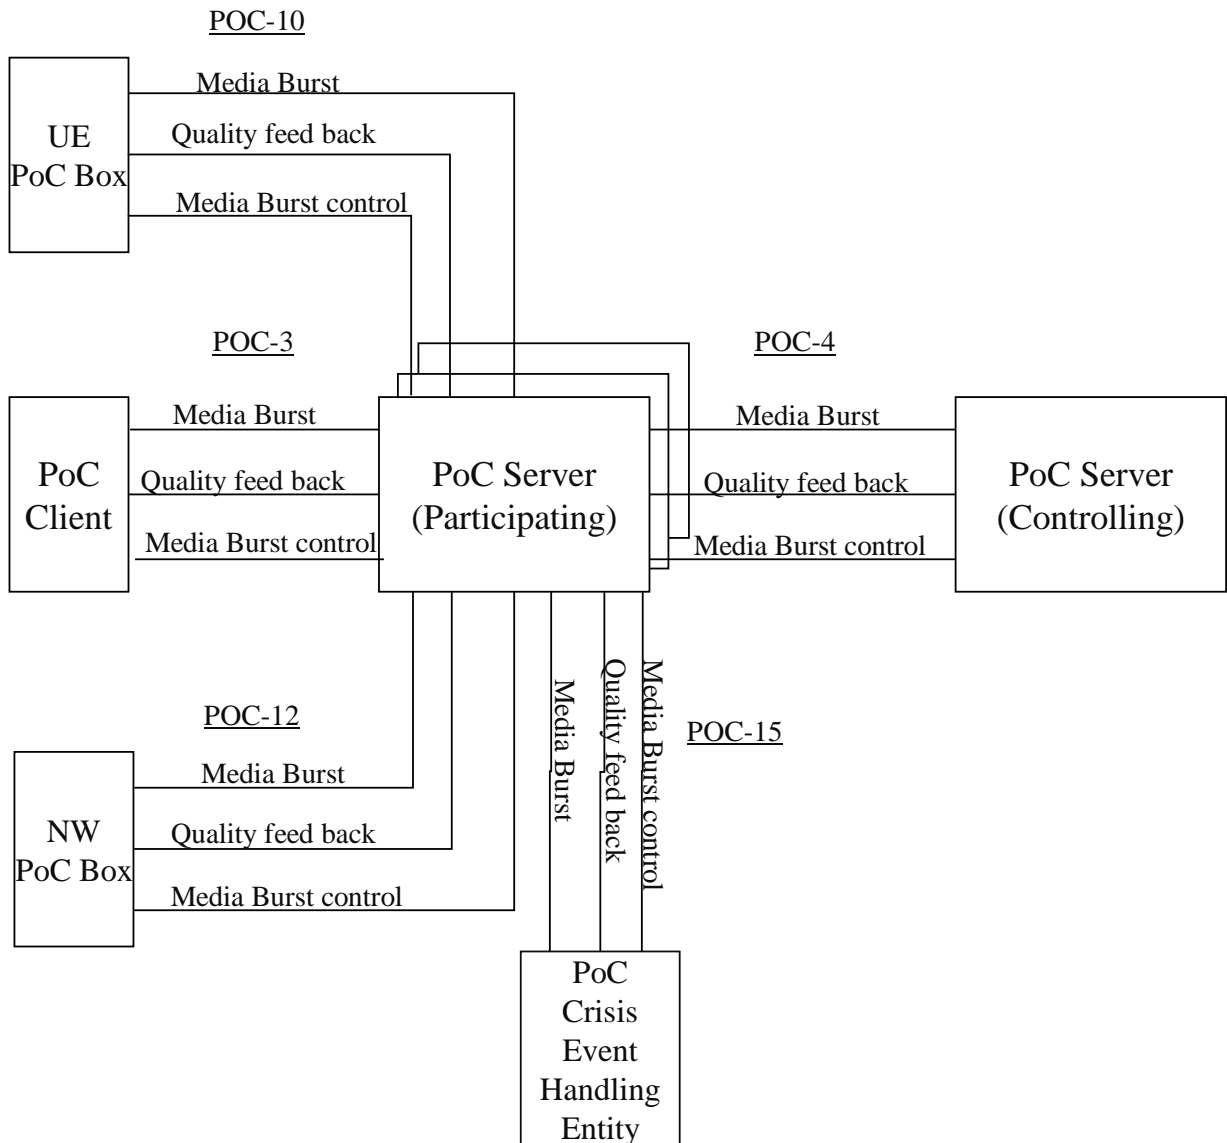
POC-10

UE PoC Box

Media Burst

Quality feed back

Media Burst control

POC-3

POC-4

PoC Client

Media Burst

Quality feed back

Media Burst control

PoC Server (Participating)

Media Burst

Quality feed back

Media Burst control

PoC Server (Controlling)

POC-12

NW PoC Box

Media Burst

Quality feed back

Media Burst control

Media Burst

Quality feed back

Media Burst control

POC-15

PoC Crisis Event Handling Entity